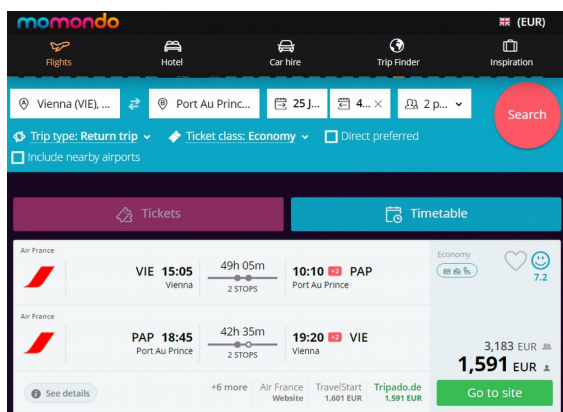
momondo

(EUR)

Flights
Hotel
Car hire
Trip Finder
Inspiration

Vienna (VIE), ...
Port Au Princ...
25 J...
4...
2 p...
Search

Trip type: Return trip
Ticket class: Economy
Direct preferred
Include nearby airports

Tickets
Timetable

Air France
VIE 15:05
Vienna
49h 05m
2 STOPS
10:10 +2 PAP
Port Au Prince

Economy
7.2

Air France
PAP 18:45
Port Au Prince
42h 35m
2 STOPS
19:20 +2 VIE
Vienna

3,183 EUR
1,591 EUR

See details
+6 more
Air France
Website
TravelStart
1,601 EUR
Tripado.de
1,591 EUR
Go to site